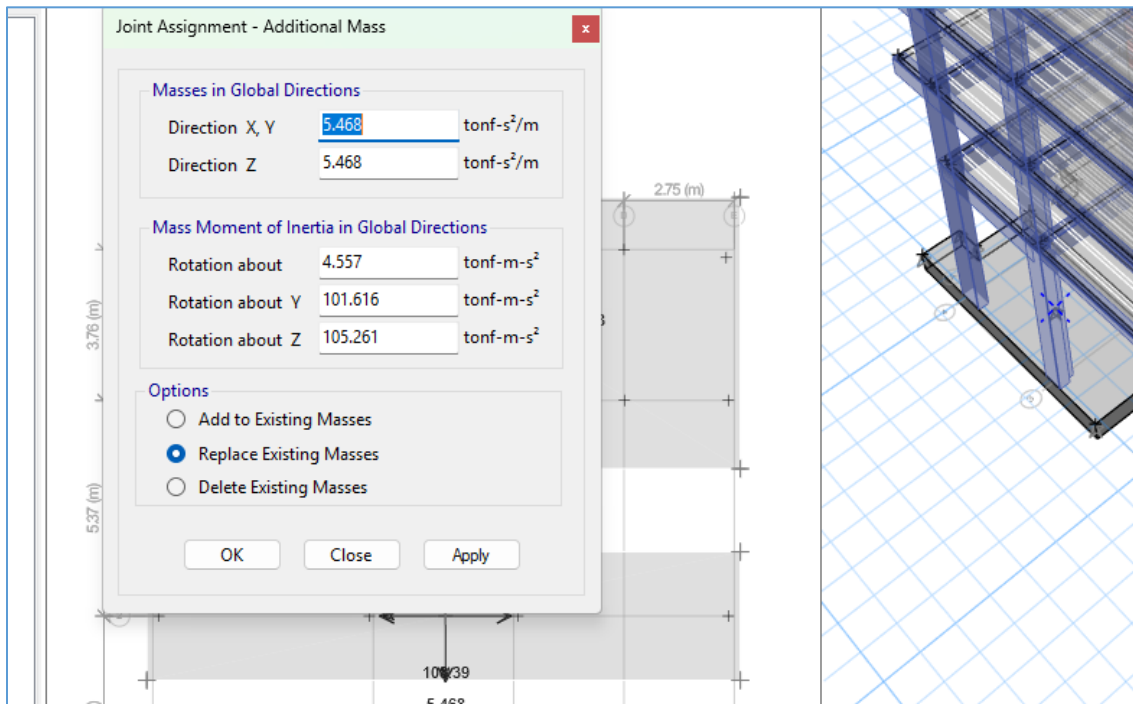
Joint Assignment - Additional Mass

x

Masses in Global Directions

Direction X, Y 5.468 tonf-s²/m

Direction Z 5.468 tonf-s²/m

Mass Moment of Inertia in Global Directions

Rotation about 4.557 tonf-m-s²

Rotation about Y 101.616 tonf-m-s²

Rotation about Z 105.261 tonf-m-s²

Options

Add to Existing Masses

Replace Existing Masses

Delete Existing Masses

OK Close Apply

2.75 (m)

3.76 (m)

5.37 (m)

10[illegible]39

5.468